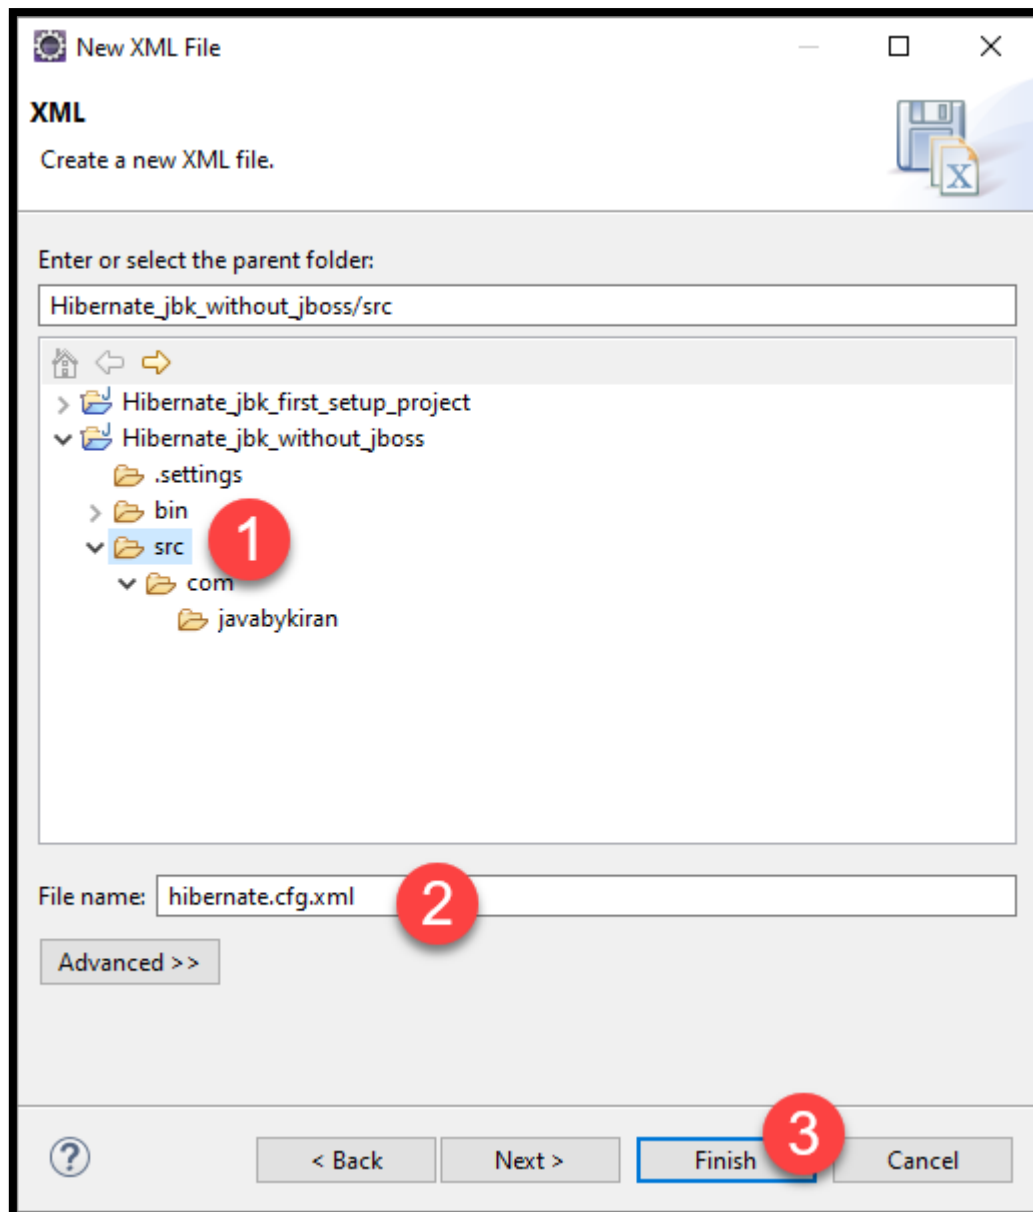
New XML File

XML

Create a new XML file.

Enter or select the parent folder:

Hibernate_jbk_without_jboss/src

Hibernate_jbk_first_setup_project
Hibernate_jbk_without_jboss
.settings
bin
src
1
com
javabykiran

File name: hibernate.cfg.xml
2

Advanced >>

? < Back Next > Finish 3 Cancel